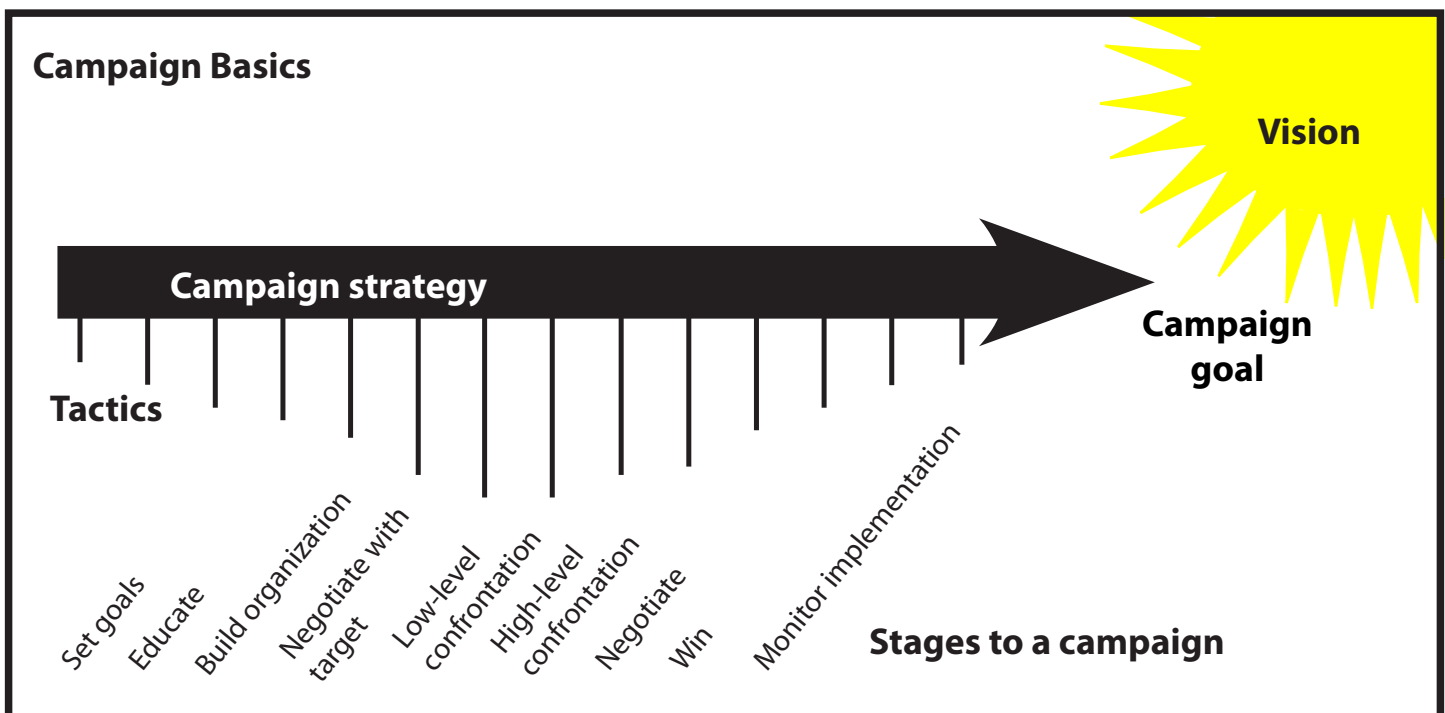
Campaign Basics

Vision

Campaign strategy

Campaign goal

Tactics

Set goals
Educate
Build organization
Negotiate with target
Low-level confrontation
High-level confrontation
Negotiate
Win
Monitor implementation

Stages to a campaign